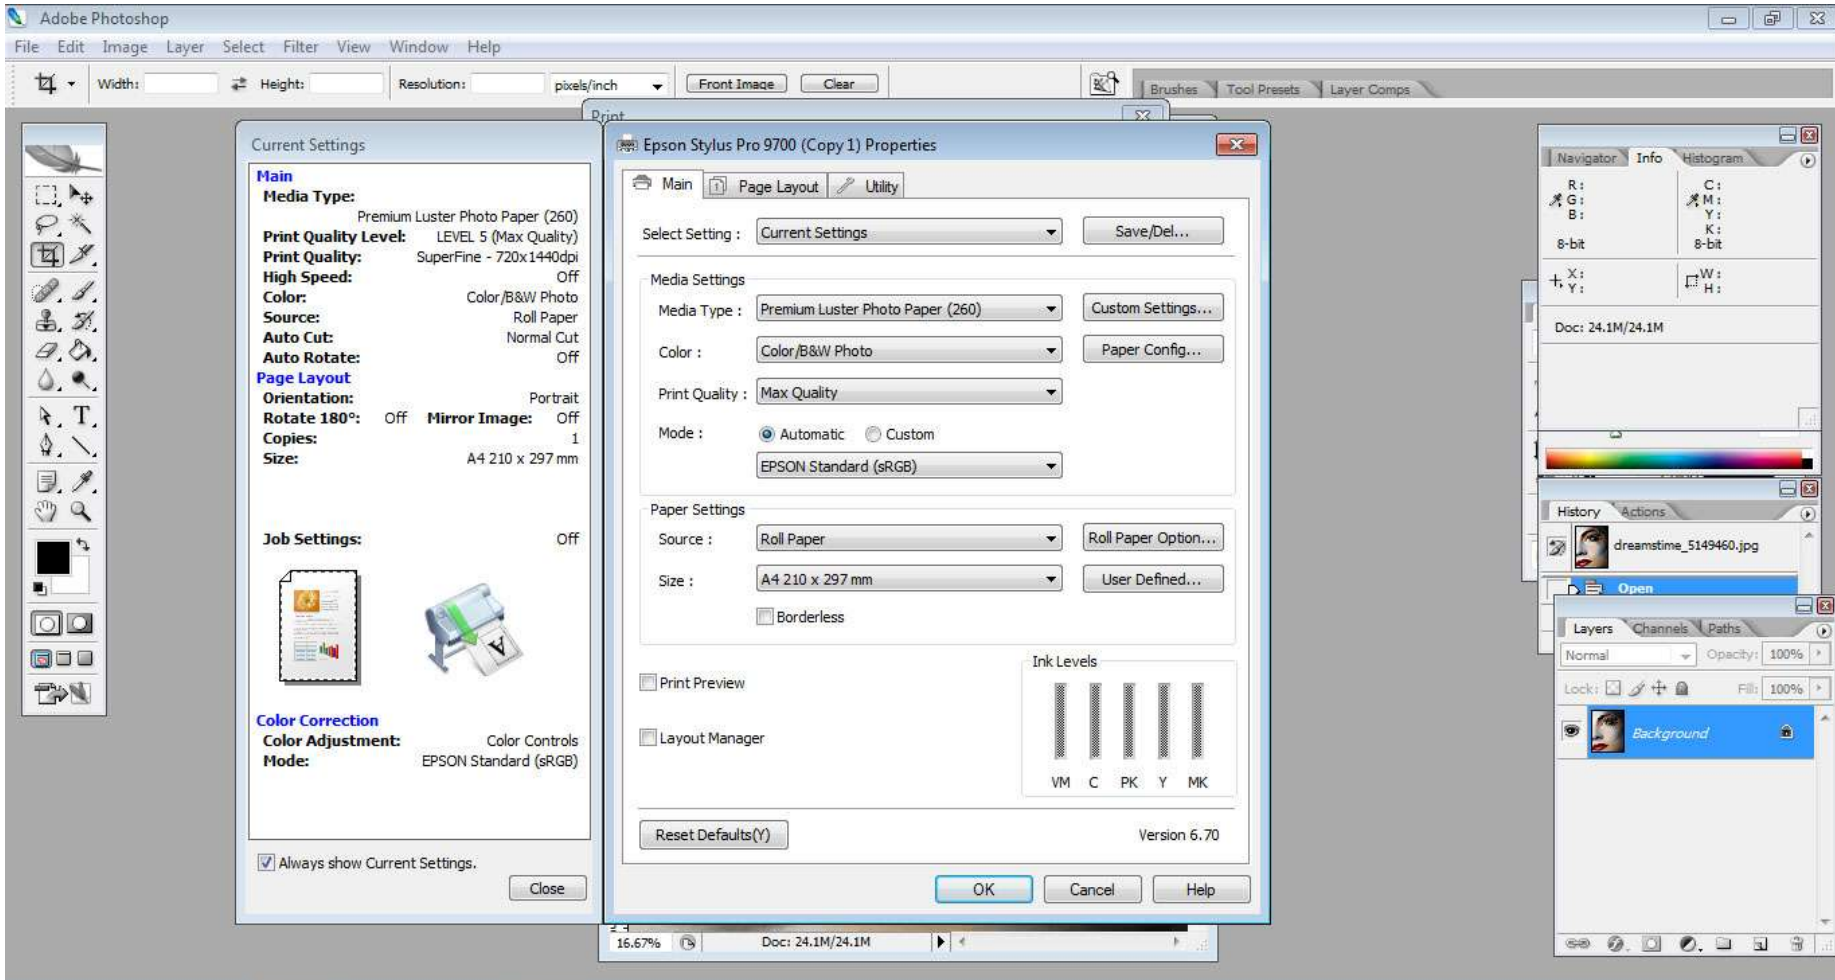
Adobe Photoshop

File Edit Image Layer Select Filter View Window Help

Width: Height: Resolution: pixels/inch Front Image Clear

Brushes Tool Presets Layer Comps

Print

Current Settings

Main
Media Type: Premium Luster Photo Paper (260)
Print Quality Level: LEVEL 5 (Max Quality)
Print Quality: SuperFine - 720x1440dpi
High Speed: Off
Color: Color/B&W Photo
Source: Roll Paper
Auto Cut: Normal Cut
Auto Rotate: Off
Page Layout
Orientation: Portrait
Rotate 180°: Off Mirror Image: Off
Copies: 1
Size: A4 210 x 297 mm

Job Settings: Off

Color Correction
Color Adjustment: Color Controls
Mode: EPSON Standard (sRGB)

Always show Current Settings.

Close

Epson Stylus Pro 9700 (Copy 1) Properties

Main Page Layout Utility

Select Setting : Current Settings Save/Del...

Media Settings
Media Type : Premium Luster Photo Paper (260) Custom Settings...
Color : Color/B&W Photo Paper Config...
Print Quality : Max Quality
Mode : Automatic Custom
EPSON Standard (sRGB)

Paper Settings
Source : Roll Paper Roll Paper Option...
Size : A4 210 x 297 mm User Defined...
Borderless

Print Preview

Layout Manager

Ink Levels
VM C PK Y MK

Reset Defaults(Y) Version 6.70

OK Cancel Help

16.67% Doc: 24.1M/24.1M

Navigator Info Histogram
R: G: B: C: M: Y: K:
8-bit 8-bit
X: Y: W: H:
Doc: 24.1M/24.1M

History Actions
dreamstime_5149460.jpg
Open

Layers Channels Paths
Normal Opacity: 100%
Lock: Fill: 100%
Background